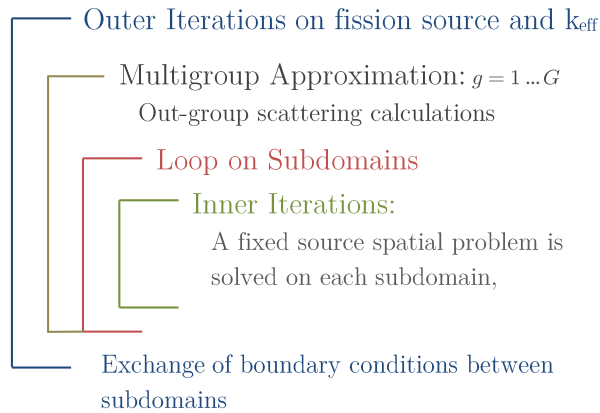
Outer Iterations on fission source and $k_{eff}$

Multigroup Approximation: $g = 1 ... G$

Out-group scattering calculations

Loop on Subdomains

Inner Iterations:

A fixed source spatial problem is solved on each subdomain,

Exchange of boundary conditions between subdomains